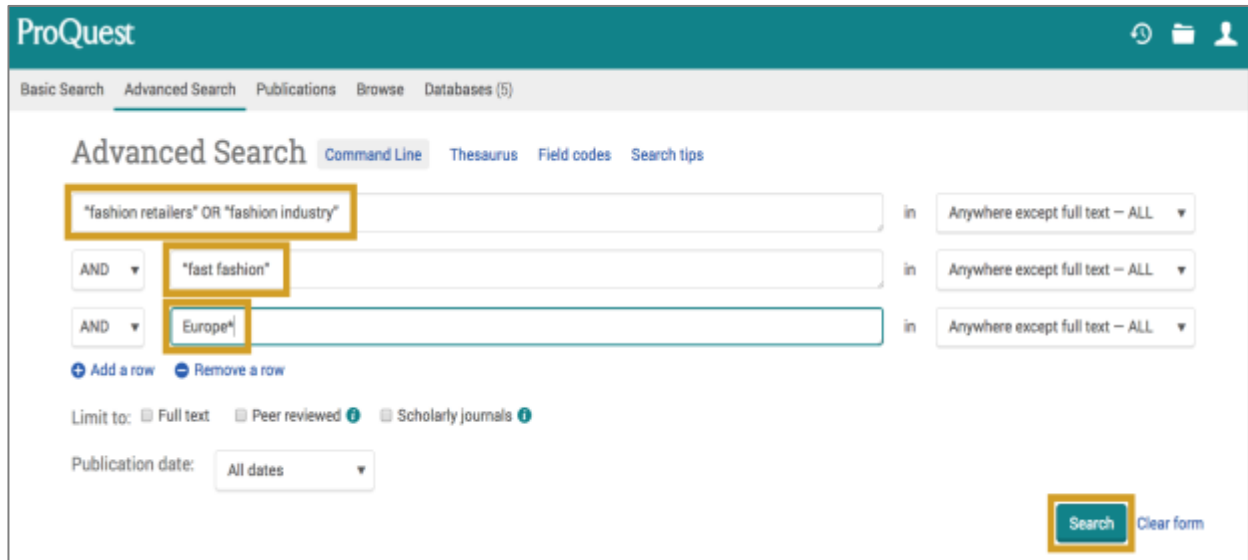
ProQuest

Basic Search Advanced Search Publications Browse Databases (5)

Advanced Search Command Line Thesaurus Field codes Search tips

"fashion retailers" OR "fashion industry" in Anywhere except full text — ALL

AND "fast fashion" in Anywhere except full text — ALL

AND Europe* in Anywhere except full text — ALL

Add a row Remove a row

Limit to: Full text Peer reviewed Scholarly journals

Publication date: All dates

Search Clear form